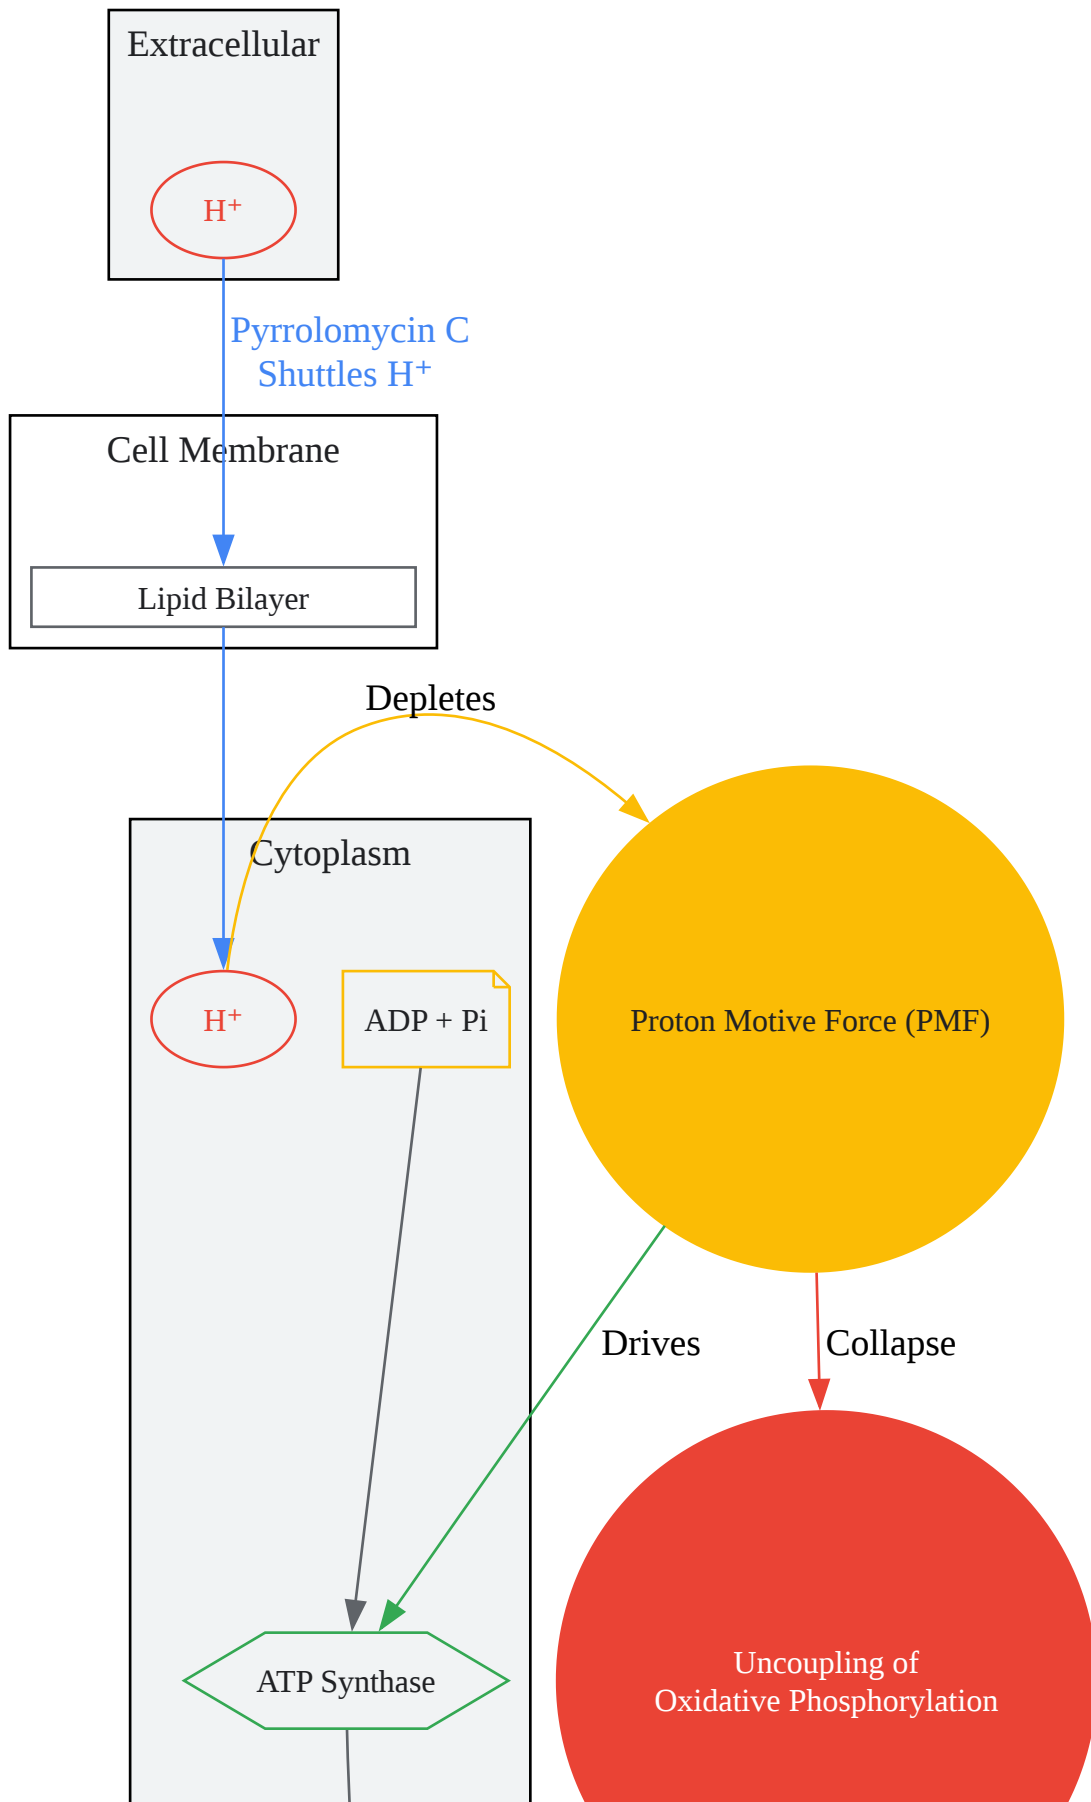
Extracellular

H⁺

Pyrrolomycin C
Shuttles H⁺

Cell Membrane

Lipid Bilayer

Depletes

Cytoplasm

H⁺

ADP + Pi

Proton Motive Force (PMF)

Drives

Collapse

ATP Synthase

Uncoupling of
Oxidative Phosphorylation